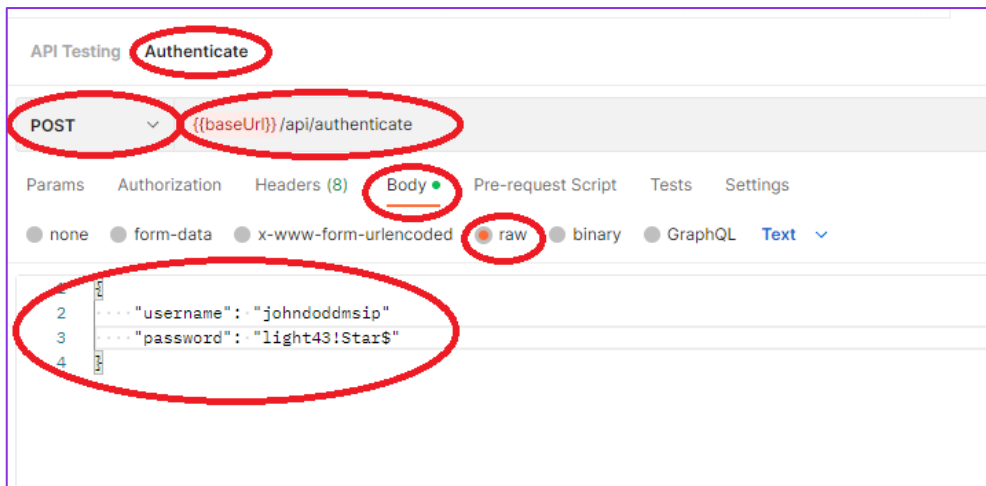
API Testing Authenticate

POST

{{baseUrl}}/api/authenticate

Params Authorization Headers (8) Body Pre-request Script Tests Settings

none form-data x-www-form-urlencoded raw binary GraphQL Text

1 {
2 "username": "johndoddmsip"
3 "password": "light43!Star$"
4 }